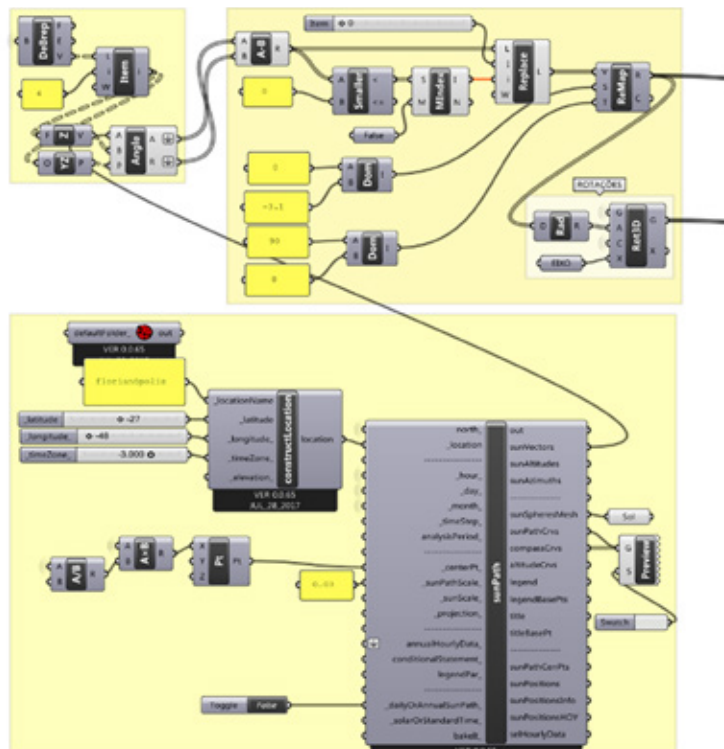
DeBrep
F
E
V
Item
L
i
W
i
4
A-B
A
B
R
Item
0
L
i
i
W
Replace
L
0
Smaller
A
B
<
<=
Minus
S
M
I
N
False
ReMap
V
S
T
R
C
Z
Y
X
O
Angle
A
B
P
A
R
0
Dom
A
B
I
-1.1
90
Dom
A
B
I
0
ROTAÇÕES
Rad
D
R
Rot3D
G
A
C
X
G
X
EIXO
defaultFolder_
out
VER 0.0.65
Florianópolis
_locationName
_latitude
_longitude
_timeZone_
_elevation_
constructLocation
location
VER 0.0.65
JUL_28_2017
_latitude
-27
_longitude
-48
_timeZone_
-3.000
north_
_location
_hour_
_day_
_month_
_timeStep_
analysisPeriod_
_centerPt_
_sunPathScale_
_sunScale_
_projection_
annualHourlyData_
conditionalStatement_
legendPar_
_dailyOrAnnualSunPath_
_solarOrStandardTime_
bakeIt_
sunPath
out
sunVectors
sunAltitudes
sunAzimuths
sunSpheresMesh
sunPathCrvs
compassCrvs
altitudeCrvs
legend
legendBasePts
title
titleBasePt
sunPathCenPts
sunPositions
sunPositionsInfo
sunPositionsHOY
selHourlyData
Sol
G
S
Preview
Switch
A/B
A
B
R
A+B
A
B
R
Pt
X
Y
Z
Pt
0.03
Toggle
False